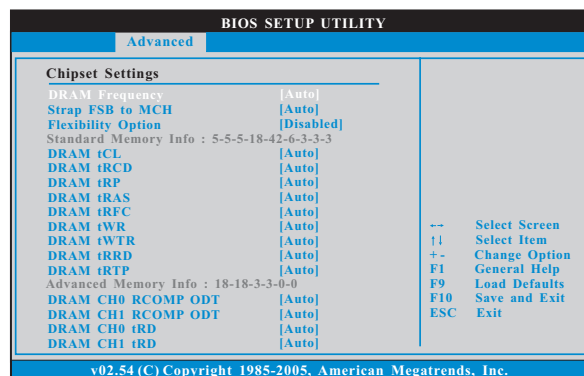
BIOS SETUP UTILITY

Advanced

Chipset Settings

| | |
|---|---|
| DRAM Frequency | [Auto] |
| Strap FSB to MCH | [Auto] |
| Flexibility Option | [Disabled] |
| Standard Memory Info : 5-5-5-18-42-6-3-3-3 | |
| DRAM tCL | [Auto] |
| DRAM tRCD | [Auto] |
| DRAM tRP | [Auto] |
| DRAM tRAS | [Auto] |
| DRAM tRFC | [Auto] |
| DRAM tWR | [Auto] |
| DRAM tWTR | [Auto] |
| DRAM tRRD | [Auto] |
| DRAM tRTP | [Auto] |
| Advanced Memory Info : 18-18-3-3-0-0 | |
| DRAM CH0 RCOMP ODT | [Auto] |
| DRAM CH1 RCOMP ODT | [Auto] |
| DRAM CH0 tRD | [Auto] |
| DRAM CH1 tRD | [Auto] |

←→ Select Screen
↑↓ Select Item
+- Change Option
F1 General Help
F9 Load Defaults
F10 Save and Exit
ESC Exit

v02.54 (C) Copyright 1985-2005, American Megatrends, Inc.